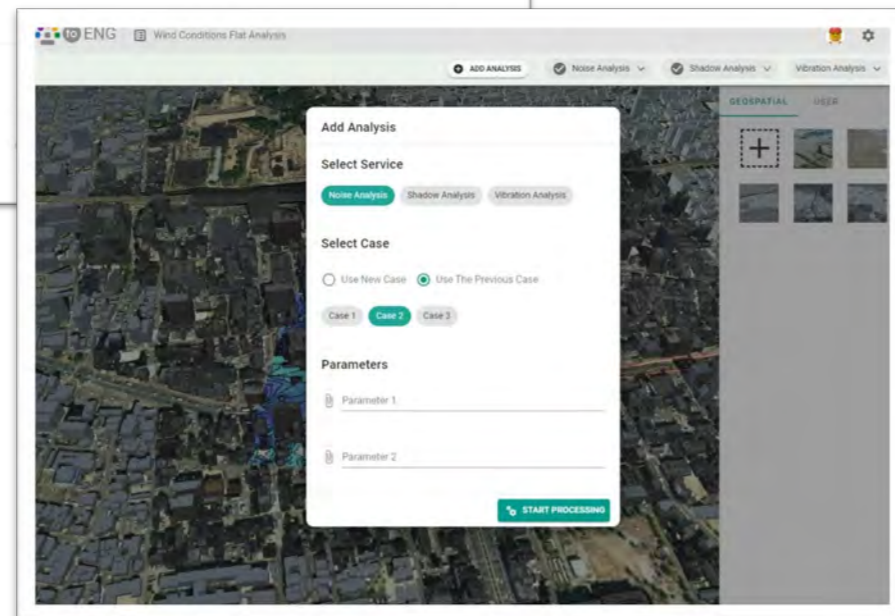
to ENG Wind Conditions Flat Analysis

ADD ANALYSIS Noise Analysis Shadow Analysis Vibration Analysis

GEOSPATIAL USER

Add Analysis

Select Service

Noise Analysis Shadow Analysis Vibration Analysis

Select Case

Use New Case Use The Previous Case

Case 1 Case 2 Case 3

Parameters

Parameter 1

Parameter 2

START PROCESSING